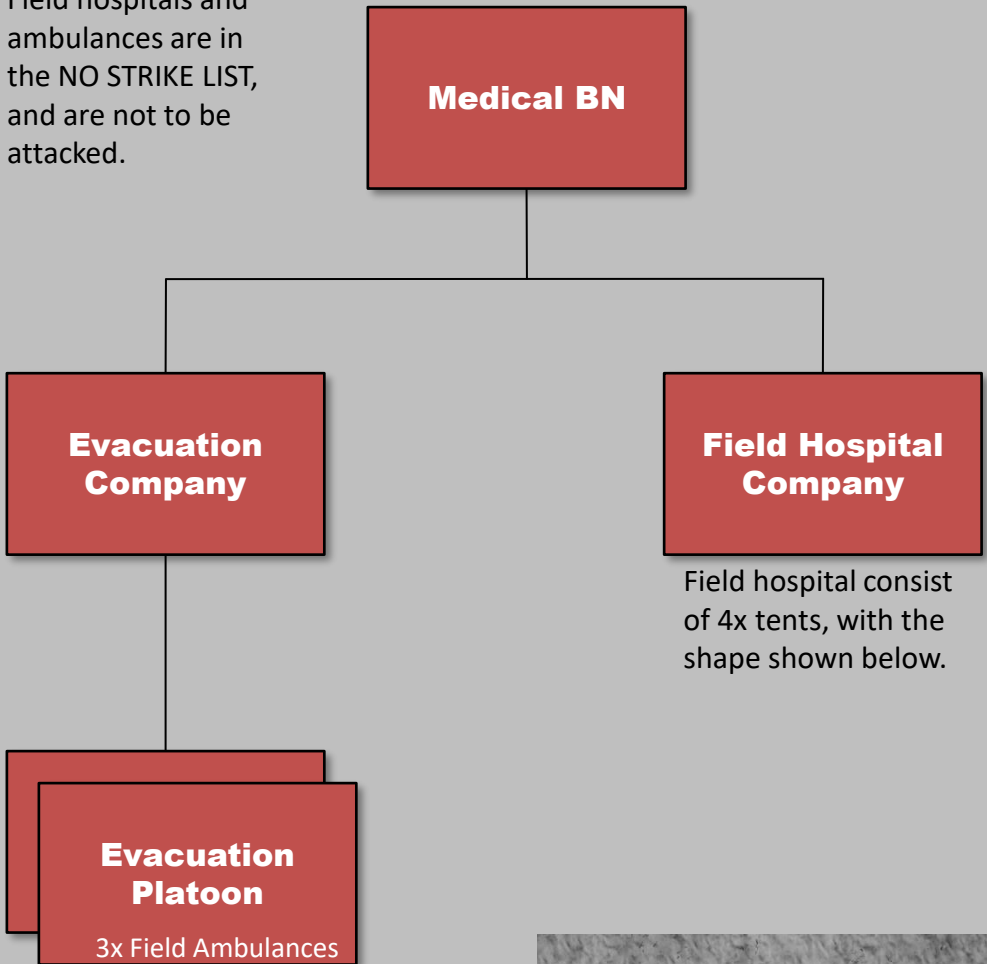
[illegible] hospitals and ambulances are in the NO STRIKE LIST, and are not to be attacked.

Medical BN

Evacuation Company

Field Hospital Company

Field hospital consist of 4x tents, with the shape shown below.

Evacuation Platoon

3x Field Ambulances